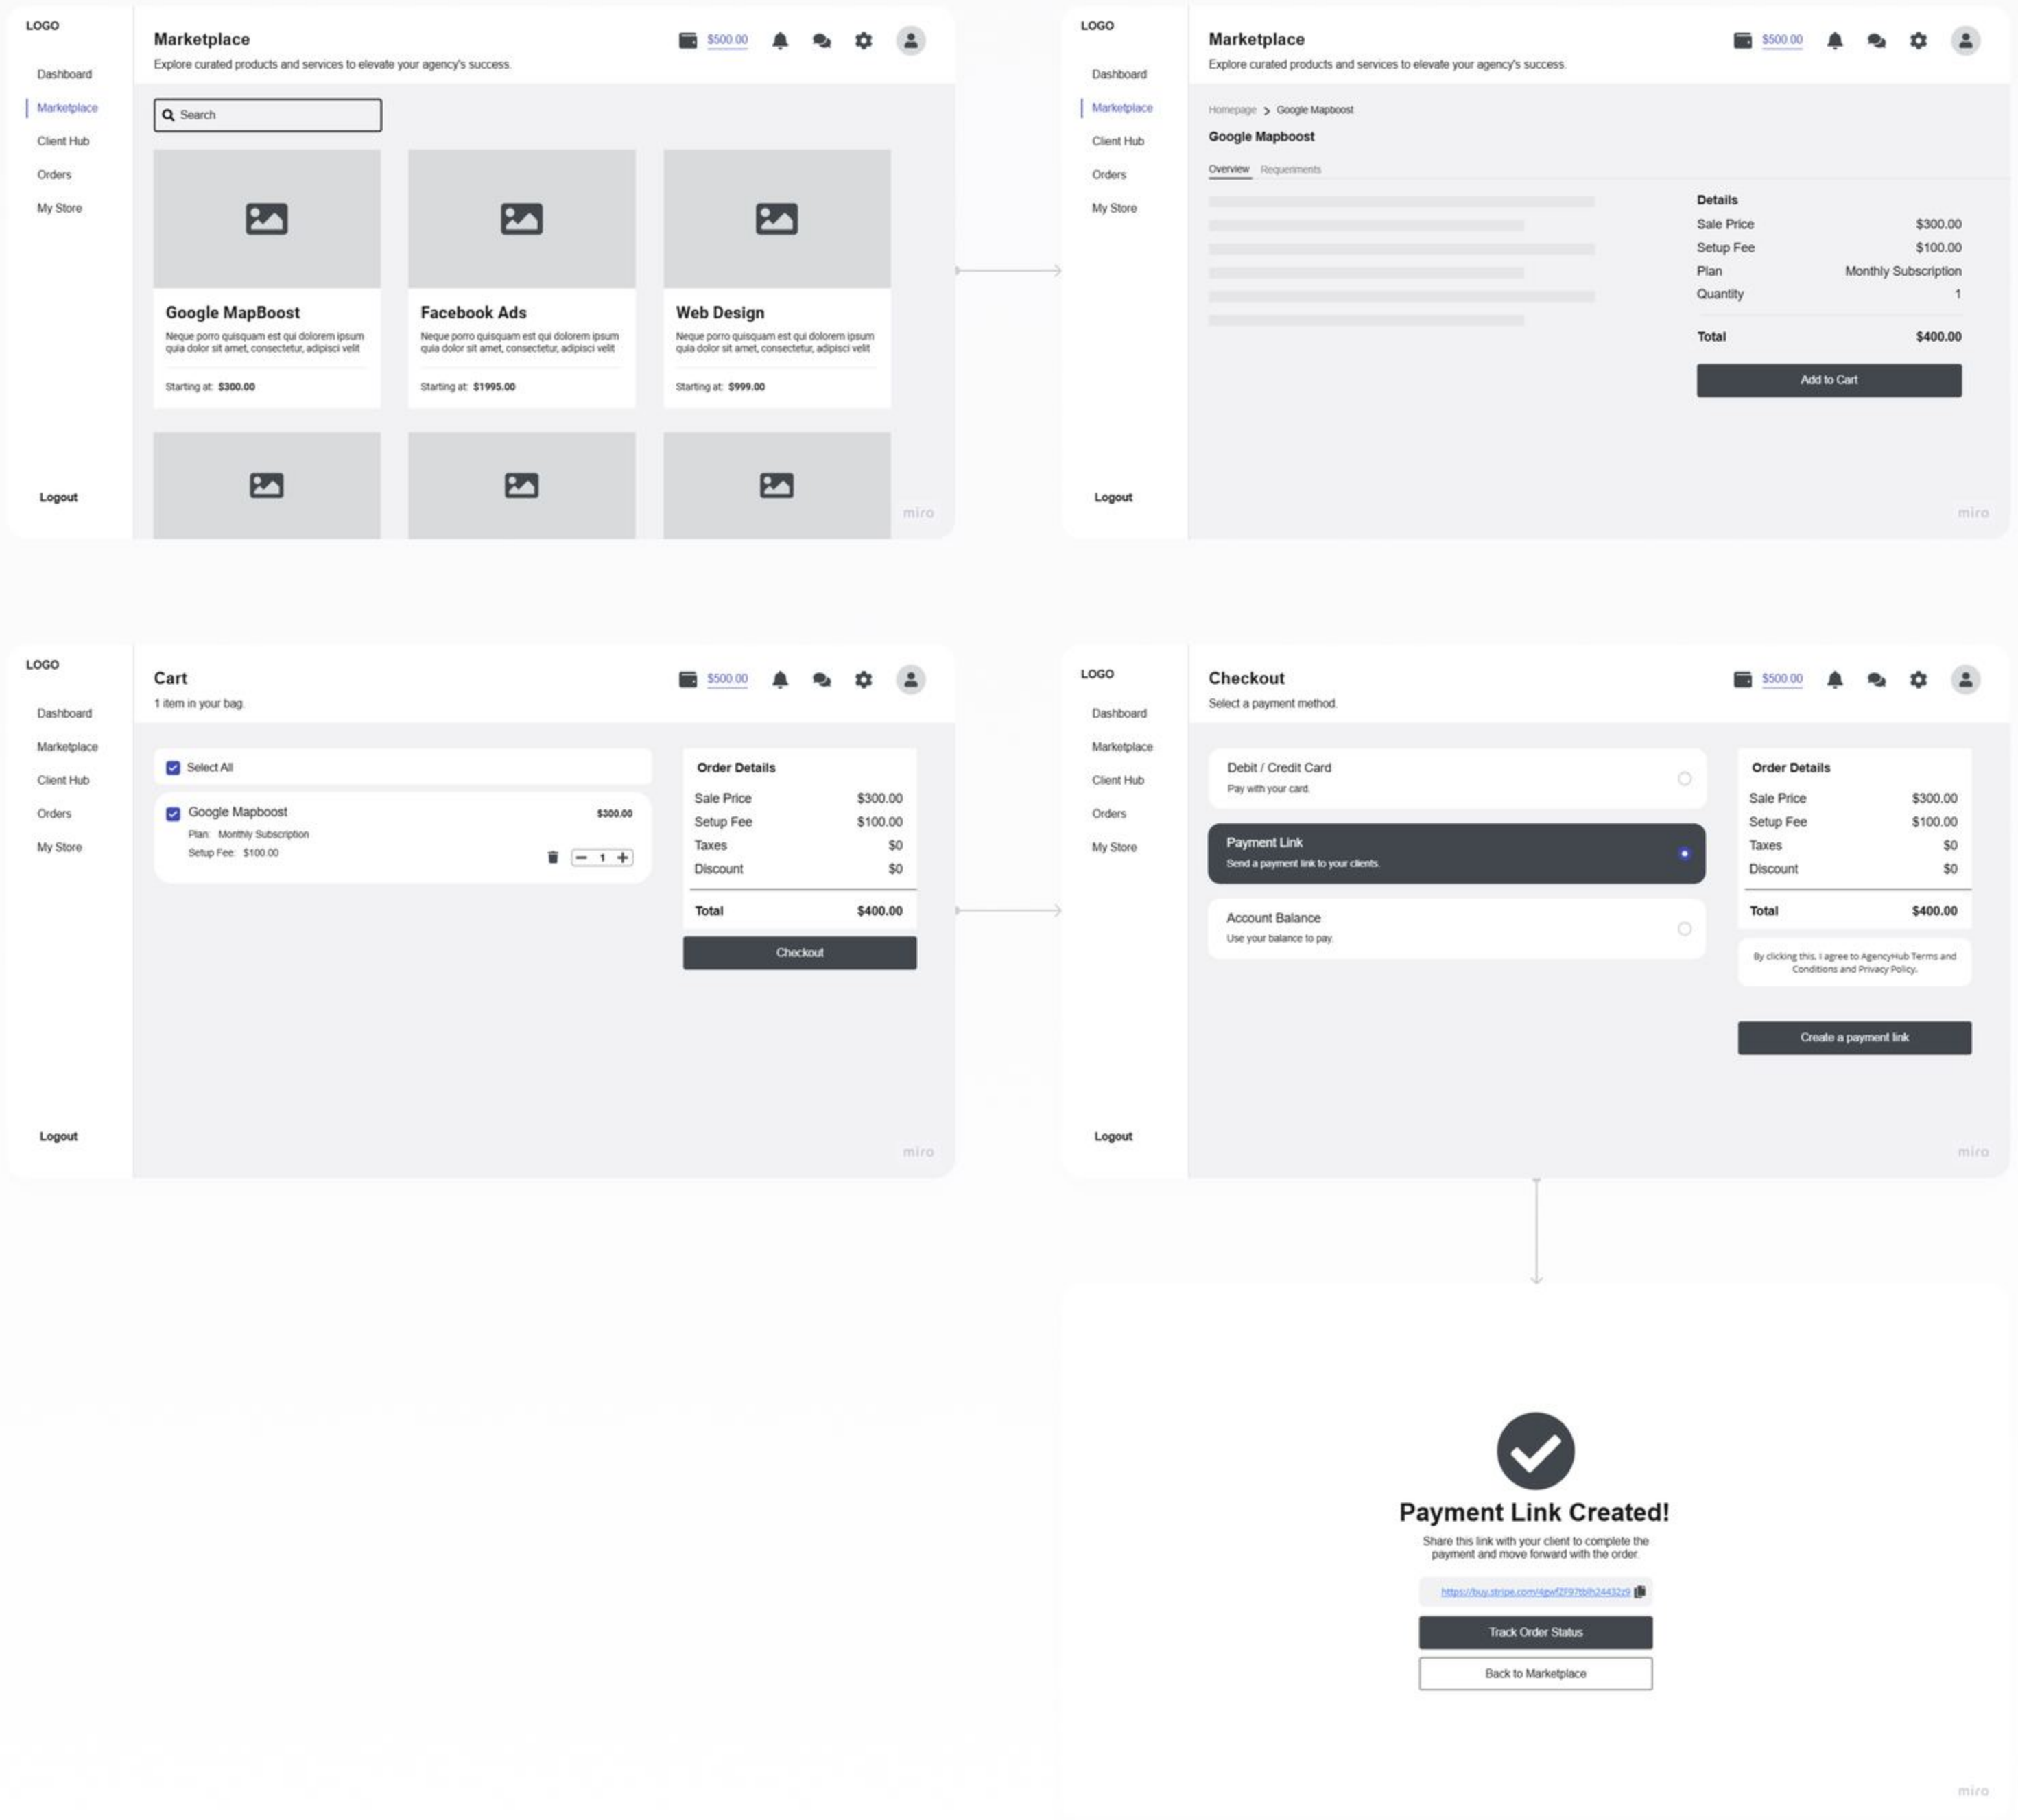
LOGO

Dashboard
Marketplace
Client Hub
Orders
My Store

Logout

Marketplace
Explore curated products and services to elevate your agency's success.

$500.00

Search

Google MapBoost
Neque porro quisquam est qui dolorem ipsum quia dolor sit amet, consectetur, adipisci velit
Starting at: $300.00

Facebook Ads
Neque porro quisquam est qui dolorem ipsum quia dolor sit amet, consectetur, adipisci velit
Starting at: $1995.00

Web Design
Neque porro quisquam est qui dolorem ipsum quia dolor sit amet, consectetur, adipisci velit
Starting at: $999.00

miro

LOGO

Dashboard
Marketplace
Client Hub
Orders
My Store

Logout

Marketplace
Explore curated products and services to elevate your agency's success.

$500.00

Homepage > Google Mapboost
Google Mapboost

Overview Requirements

Details
| | |
|---|---|
| Sale Price | $300.00 |
| Setup Fee | $100.00 |
| Plan | Monthly Subscription |
| Quantity | 1 |
| Total | $400.00 |

Add to Cart

miro

LOGO

Dashboard
Marketplace
Client Hub
Orders
My Store

Logout

Cart
1 item in your bag.

$500.00

Select All

Google Mapboost $300.00
Plan: Monthly Subscription
Setup Fee: $100.00
1

Order Details
| | |
|---|---|
| Sale Price | $300.00 |
| Setup Fee | $100.00 |
| Taxes | $0 |
| Discount | $0 |
| Total | $400.00 |

Checkout

miro

LOGO

Dashboard
Marketplace
Client Hub
Orders
My Store

Logout

Checkout
Select a payment method.

$500.00

Debit / Credit Card
Pay with your card.

Payment Link
Send a payment link to your clients.

Account Balance
Use your balance to pay.

Order Details
| | |
|---|---|
| Sale Price | $300.00 |
| Setup Fee | $100.00 |
| Taxes | $0 |
| Discount | $0 |
| Total | $400.00 |

By clicking this, I agree to AgencyHub Terms and Conditions and Privacy Policy.

Create a payment link

miro

Payment Link Created!
Share this link with your client to complete the payment and move forward with the order.

https://buy.stripe.com/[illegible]

Track Order Status

Back to Marketplace

miro